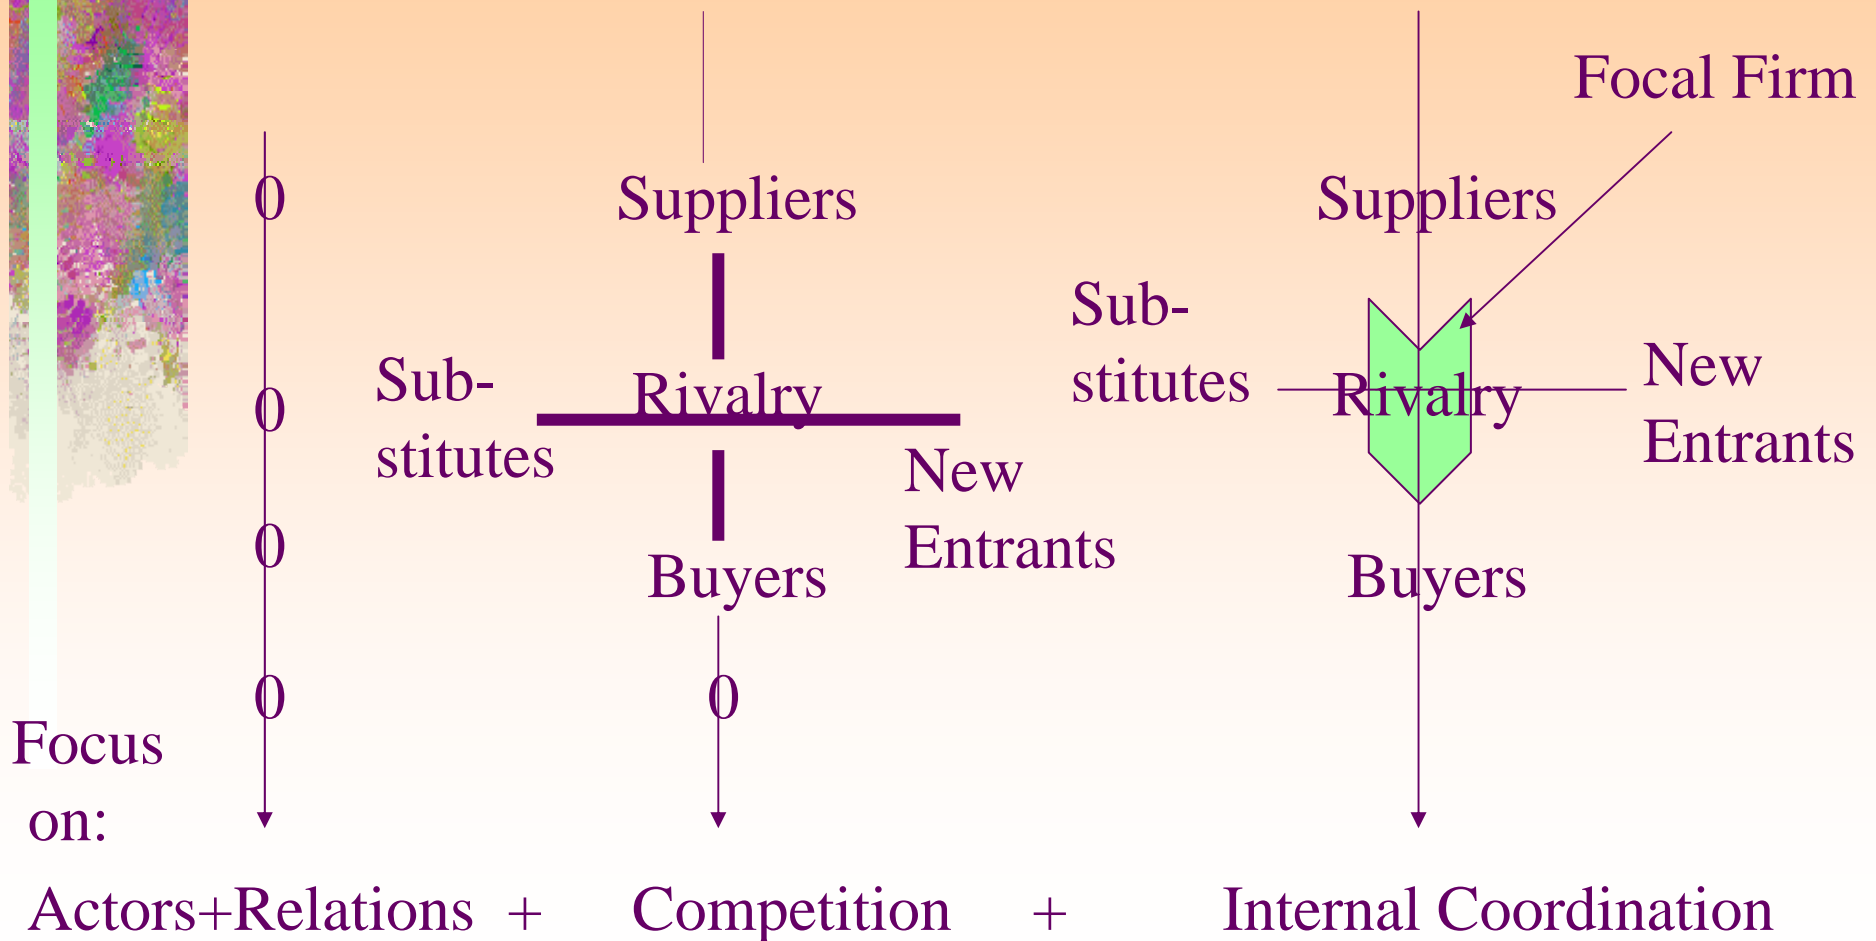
Focal Firm

0

0

0

0

Suppliers

Sub-stitutes

Rivalry

New Entrants

Buyers

0

Suppliers

Sub-stitutes

Rivalry

New Entrants

Buyers

Focus on:

Actors+Relations + Competition + Internal Coordination